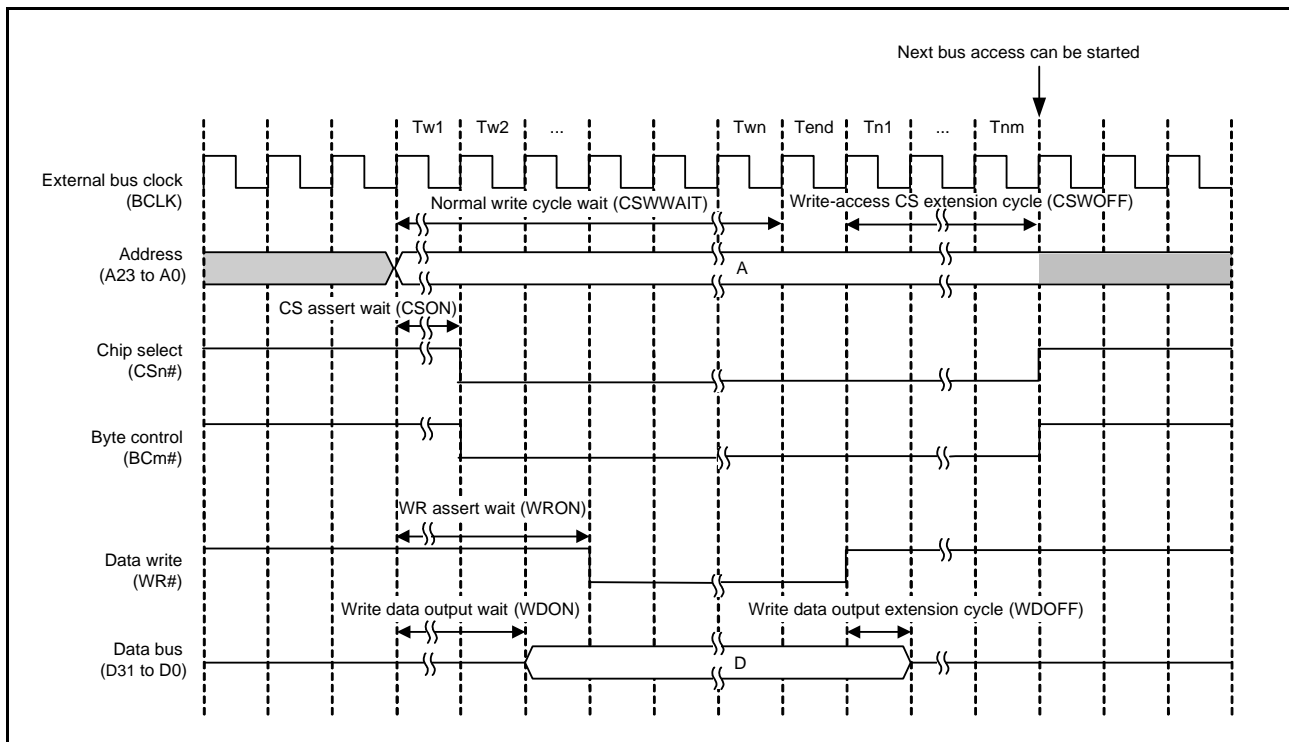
Next bus access can be started

Tw1 Tw2 ... Twn Tend Tn1 ... Tnm

External bus clock
(BCLK)

Normal write cycle wait (CSWWAIT)

Write-access CS extension cycle (CSWOFF)

Address
(A23 to A0)

A

CS assert wait (CSON)

Chip select
(CSn#)

Byte control
(BCm#)

WR assert wait (WRON)

Data write
(WR#)

Write data output wait (WDON)

Write data output extension cycle (WDOFF)

Data bus
(D31 to D0)

D